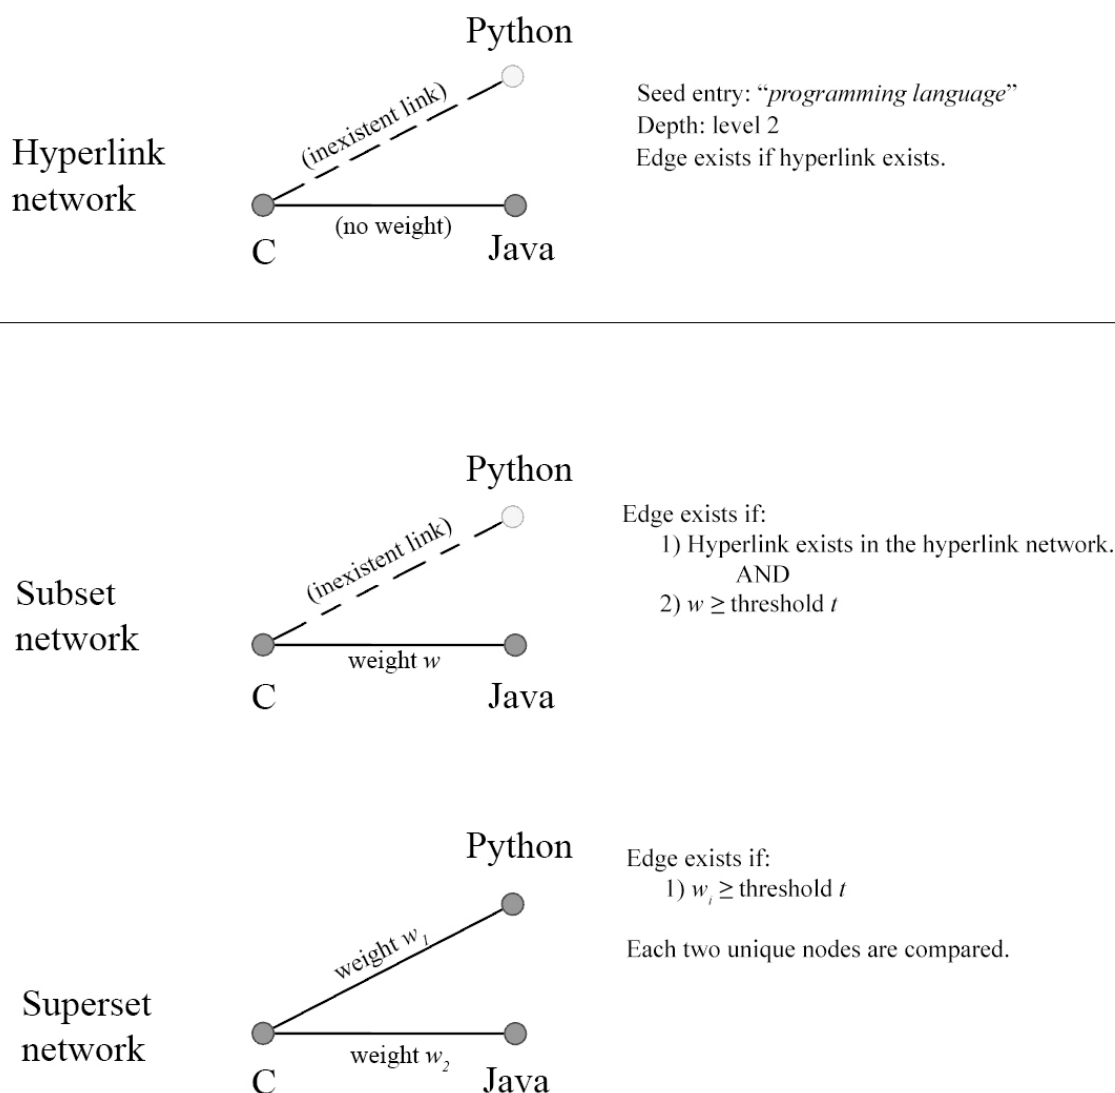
Hyperlink network

Python

(inexistent link)

(no weight)

C

Java

Seed entry: "*programming language*"
Depth: level 2
Edge exists if hyperlink exists.

Subset network

Python

(inexistent link)

weight $w$

C

Java

Edge exists if:
1) Hyperlink exists in the hyperlink network.
AND
2) $w \geq$ threshold $t$

Superset network

Python

weight $w_1$

weight $w_2$

C

Java

Edge exists if:
1) $w_i \geq$ threshold $t$

Each two unique nodes are compared.